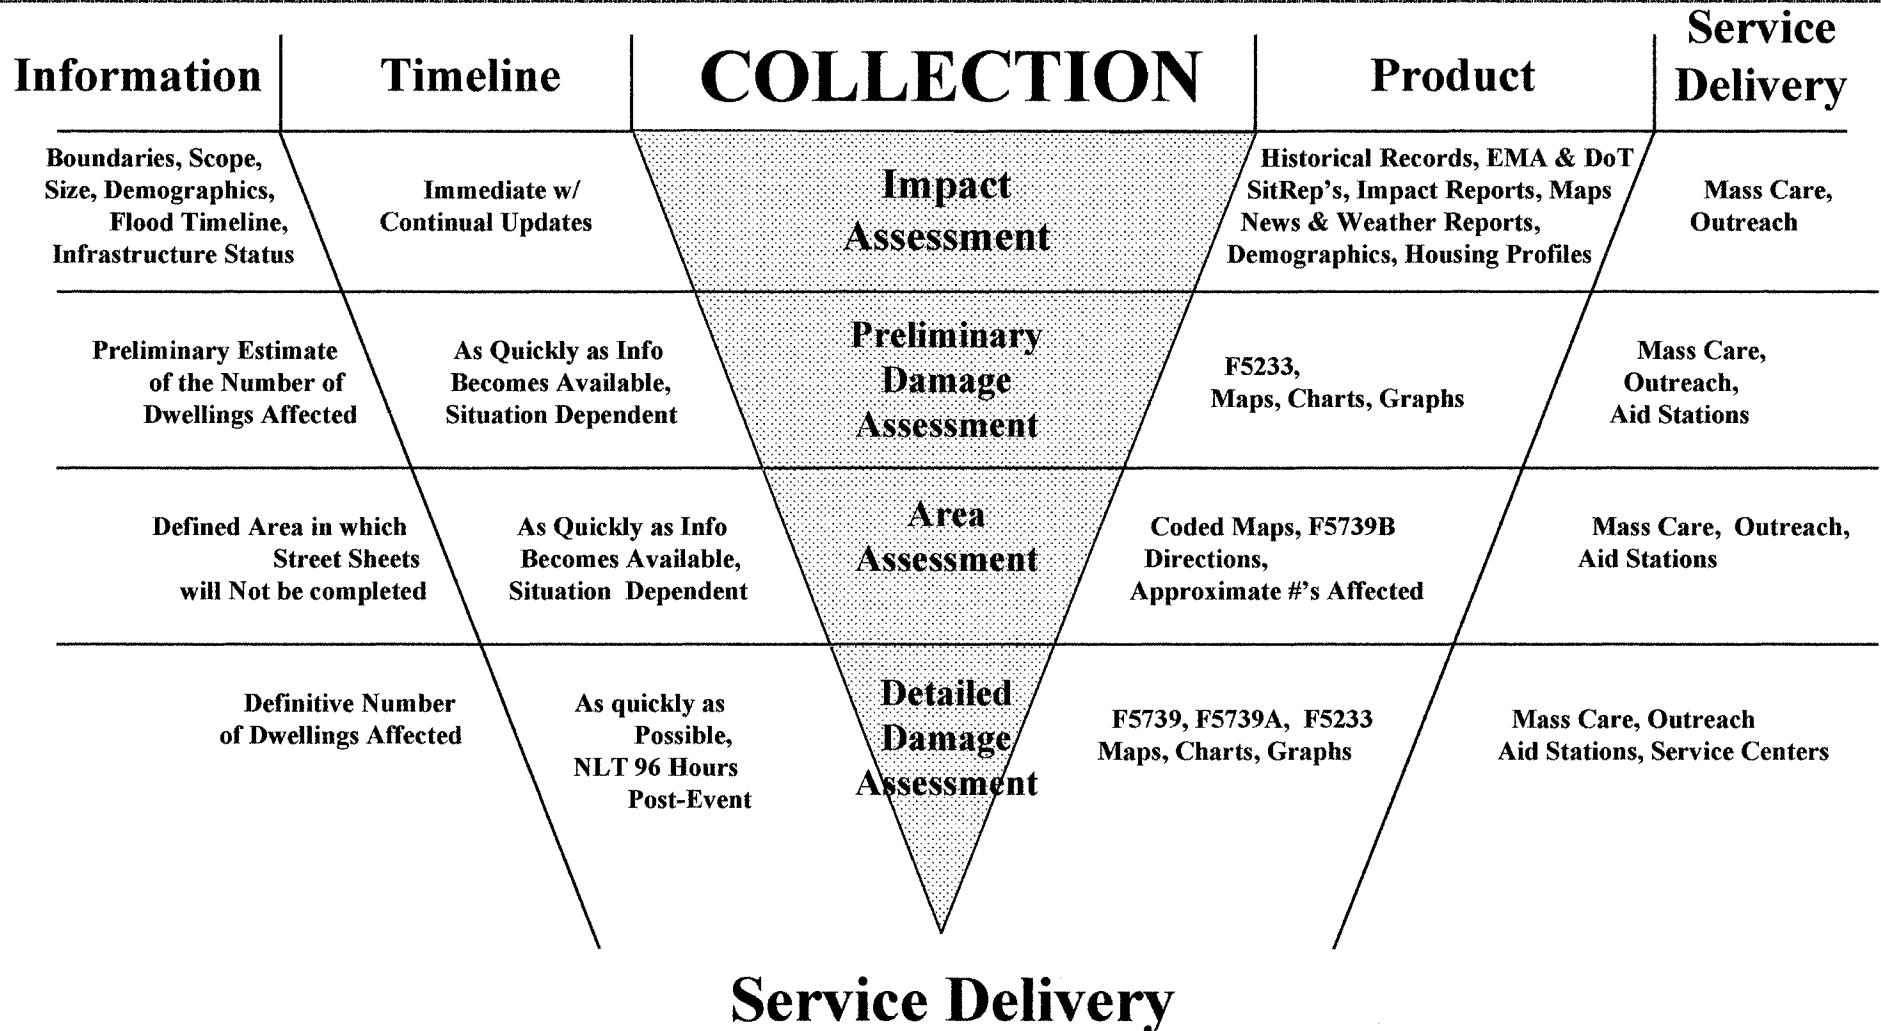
| Information | Timeline | COLLECTION | Product | Service Delivery |
|---|---|---|---|---|
| Boundaries, Scope, Size, Demographics, Flood Timeline, Infrastructure Status | Immediate w/ Continual Updates | Impact Assessment | Historical Records, EMA & DoT SitRep's, Impact Reports, Maps News & Weather Reports, Demographics, Housing Profiles | Mass Care, Outreach |
| Preliminary Estimate of the Number of Dwellings Affected | As Quickly as Info Becomes Available, Situation Dependent | Preliminary Damage Assessment | F5233, Maps, Charts, Graphs | Mass Care, Outreach, Aid Stations |
| Defined Area in which Street Sheets will Not be completed | As Quickly as Info Becomes Available, Situation Dependent | Area Assessment | Coded Maps, F5739B Directions, Approximate #'s Affected | Mass Care, Outreach, Aid Stations |
| Definitive Number of Dwellings Affected | As quickly as Possible, NLT 96 Hours Post-Event | Detailed Damage Assessment | F5739, F5739A, F5233 Maps, Charts, Graphs | Mass Care, Outreach Aid Stations, Service Centers |

Service Delivery